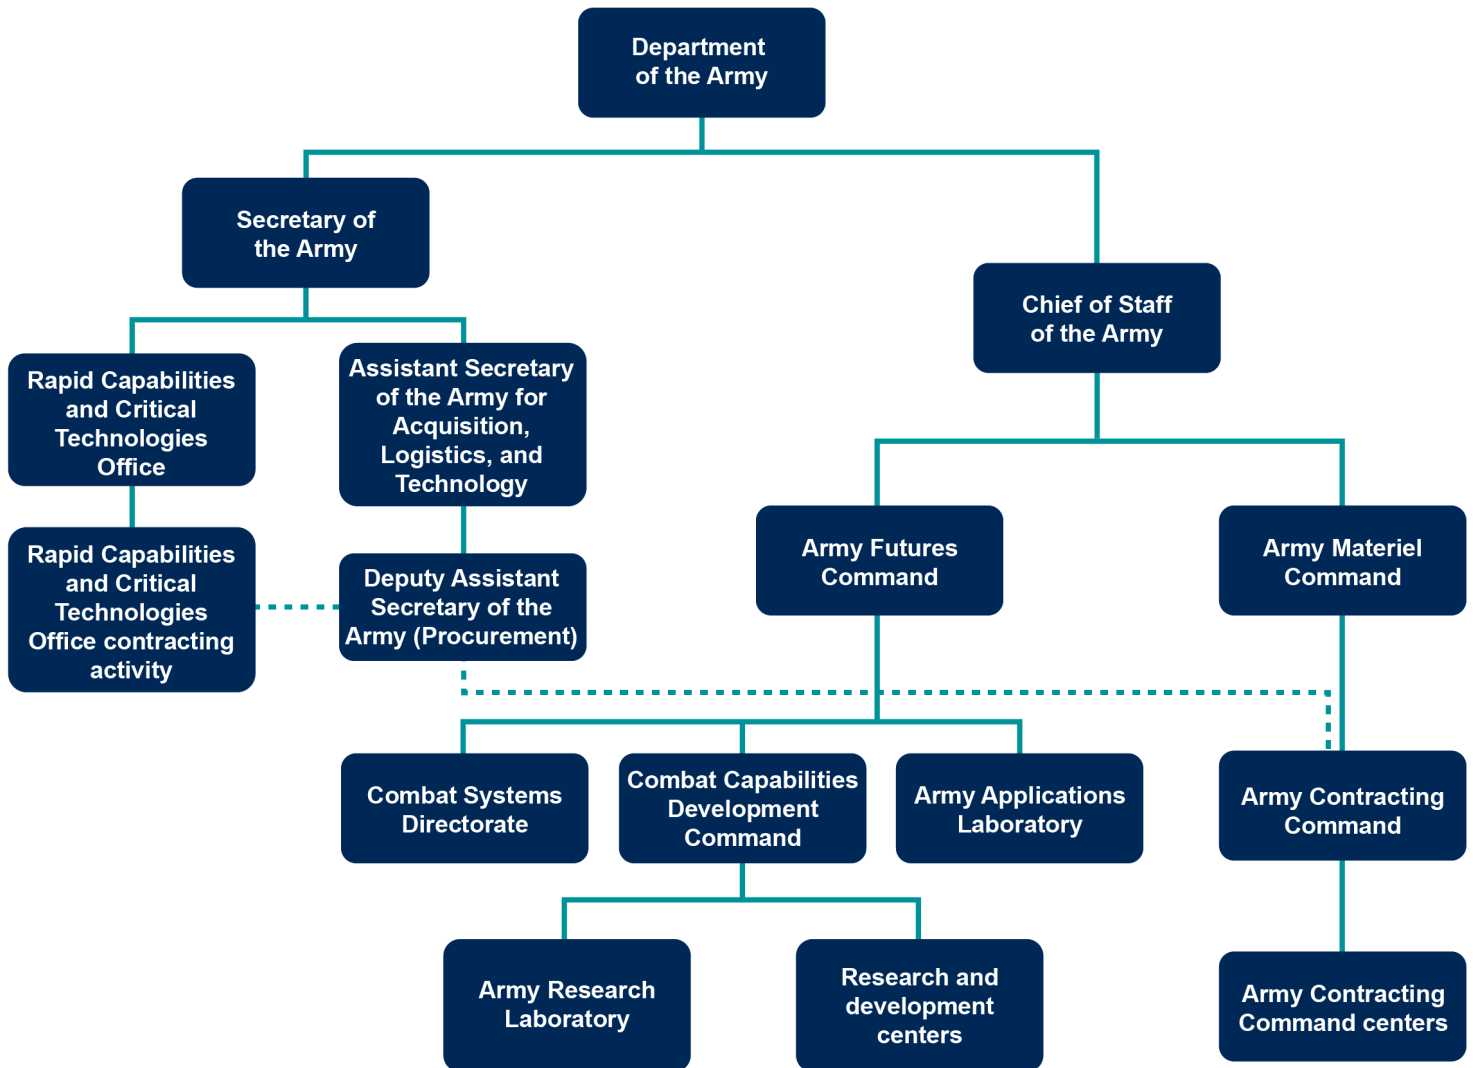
Department of the Army

Secretary of the Army

Chief of Staff of the Army

Rapid Capabilities and Critical Technologies Office

Assistant Secretary of the Army for Acquisition, Logistics, and Technology

Rapid Capabilities and Critical Technologies Office contracting activity

Deputy Assistant Secretary of the Army (Procurement)

Army Futures Command

Army Materiel Command

Combat Systems Directorate

Combat Capabilities Development Command

Army Applications Laboratory

Army Contracting Command

Army Research Laboratory

Research and development centers

Army Contracting Command centers